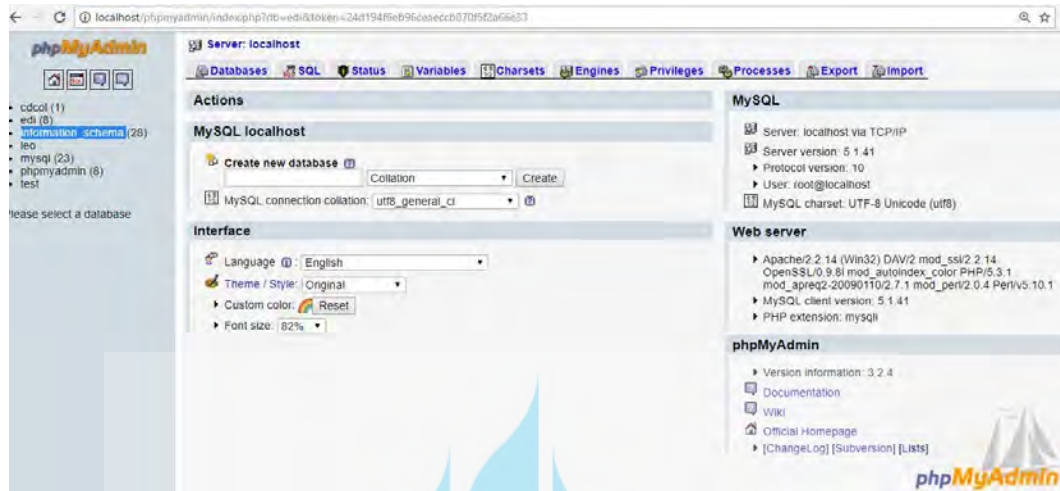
localhost/phpmyadmin/index.php?db=edi&token=24d194f6eb96caeecb070f5f2a66683

phpMyAdmin

- cdcol (1)
- edi (8)
- information_schema (28)
- leo
- mysql (23)
- phpmyadmin (8)
- test

Please select a database

Server: localhost

Databases SQL Status Variables Charsets Engines Privileges Processes Export Import

Actions

MySQL localhost

Create new database

Collation Create

MySQL connection collation: utf8_general_ci

Interface

Language : English

Theme / Style: Original

Custom color: Reset

Font size: 82%

MySQL

Server: localhost via TCP/IP

Server version: 5.1.41

Protocol version: 10

User: root@localhost

MySQL charset: UTF-8 Unicode (utf8)

Web server

Apache/2.2.14 (Win32) DAV/2 mod_ssl/2.2.14 OpenSSL/0.9.8l mod_autoindex_color PHP/5.3.1 mod_apreq2-20090110/2.7.1 mod_perl/2.0.4 Perl/v5.10.1

MySQL client version: 5.1.41

PHP extension: mysqli

phpMyAdmin

Version information: 3.2.4

Documentation

Wiki

Official Homepage

[ChangeLog] [Subversion] [Lists]

phpMyAdmin